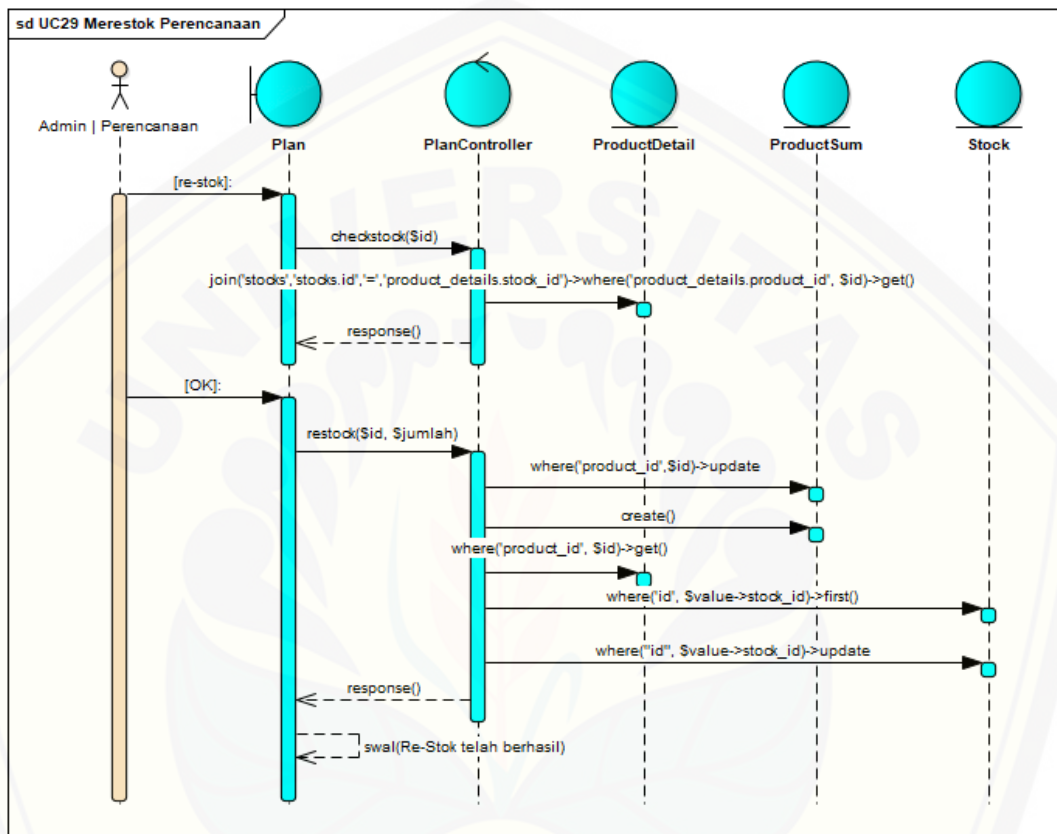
sd UC29 Merestok Perencanaan

Admin | Perencanaan

Plan

PlanController

ProductDetail

ProductSum

Stock

[re-stok]:

checkstock($id)

join('stocks','stocks.id','=','product_details.stock_id')->where('product_details.product_id', $id)->get()

response()

[OK]:

restock($id, $jumlah)

where('product_id',$id)->update

create()

where('product_id', $id)->get()

where('id', $value->stock_id)->first()

where("id", $value->stock_id)->update

response()

swal(Re-Stok telah berhasil)